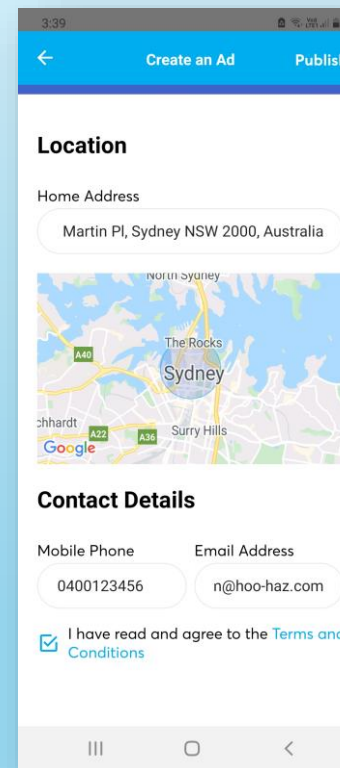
3:39

←

Create an Ad

Publis

Location

Home Address

Martin Pl, Sydney NSW 2000, Australia

North Sydney

A40

The Rocks

Sydney

chhardt

A22

A36

Surry Hills

Google

Contact Details

Mobile Phone

Email Address

0400123456

n@hoo-haz.com

I have read and agree to the Terms and Conditions